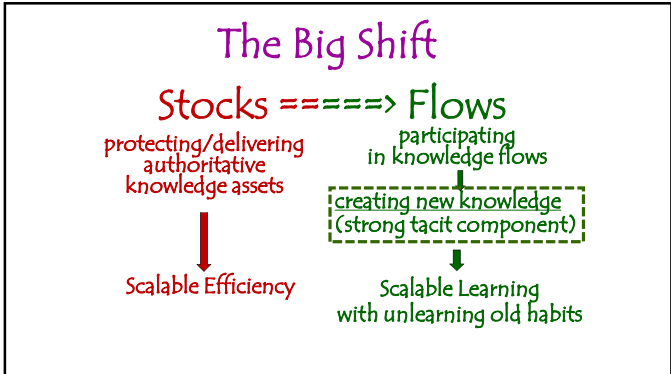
The Big Shift

Stocks =====> Flows

protecting/delivering authoritative knowledge assets

Scalable Efficiency

participating in knowledge flows

creating new knowledge (strong tacit component)

Scalable Learning with unlearning old habits